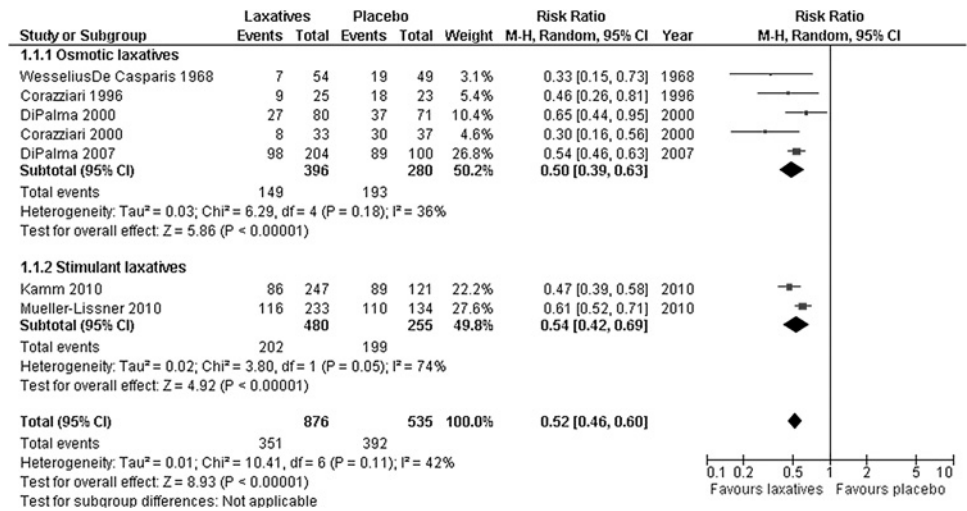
| Study or Subgroup | Laxatives Events | Laxatives Total | Placebo Events | Placebo Total | Weight | Risk Ratio M-H, Random, 95% CI | Year | Risk Ratio M-H, Random, 95% CI |
|---|---|---|---|---|---|---|---|---|
| **1.1.1 Osmotic laxatives** | | | | | | | | |
| WesseliusDe Casparis 1968 | 7 | 54 | 19 | 49 | 3.1% | 0.33 [0.15, 0.73] | 1968 | |
| Corazziari 1996 | 9 | 25 | 18 | 23 | 5.4% | 0.46 [0.26, 0.81] | 1996 | |
| DiPalma 2000 | 27 | 80 | 37 | 71 | 10.4% | 0.65 [0.44, 0.95] | 2000 | |
| Corazziari 2000 | 8 | 33 | 30 | 37 | 4.6% | 0.30 [0.16, 0.56] | 2000 | |
| DiPalma 2007 | 98 | 204 | 89 | 100 | 26.8% | 0.54 [0.46, 0.63] | 2007 | |
| **Subtotal (95% CI)** | | **396** | | **280** | **50.2%** | **0.50 [0.39, 0.63]** | | |
| Total events | 149 | | 193 | | | | | |
| Heterogeneity: Tau² = 0.03; Chi² = 6.29, df = 4 (P = 0.18); I² = 36% | | | | | | | | |
| Test for overall effect: Z = 5.86 (P < 0.00001) | | | | | | | | |
| **1.1.2 Stimulant laxatives** | | | | | | | | |
| Kamm 2010 | 86 | 247 | 89 | 121 | 22.2% | 0.47 [0.39, 0.58] | 2010 | |
| Mueller-Lissner 2010 | 116 | 233 | 110 | 134 | 27.6% | 0.61 [0.52, 0.71] | 2010 | |
| **Subtotal (95% CI)** | | **480** | | **255** | **49.8%** | **0.54 [0.42, 0.69]** | | |
| Total events | 202 | | 199 | | | | | |
| Heterogeneity: Tau² = 0.02; Chi² = 3.80, df = 1 (P = 0.05); I² = 74% | | | | | | | | |
| Test for overall effect: Z = 4.92 (P < 0.00001) | | | | | | | | |
| **Total (95% CI)** | | **876** | | **535** | **100.0%** | **0.52 [0.46, 0.60]** | | |
| Total events | 351 | | 392 | | | | | |
| Heterogeneity: Tau² = 0.01; Chi² = 10.41, df = 6 (P = 0.11); I² = 42% | | | | | | | | |
| Test for overall effect: Z = 8.93 (P < 0.00001) | | | | | | | | |
| Test for subgroup differences: Not applicable | | | | | | | | |

0.1 0.2 0.5 1 2 5 10
Favours laxatives Favours placebo